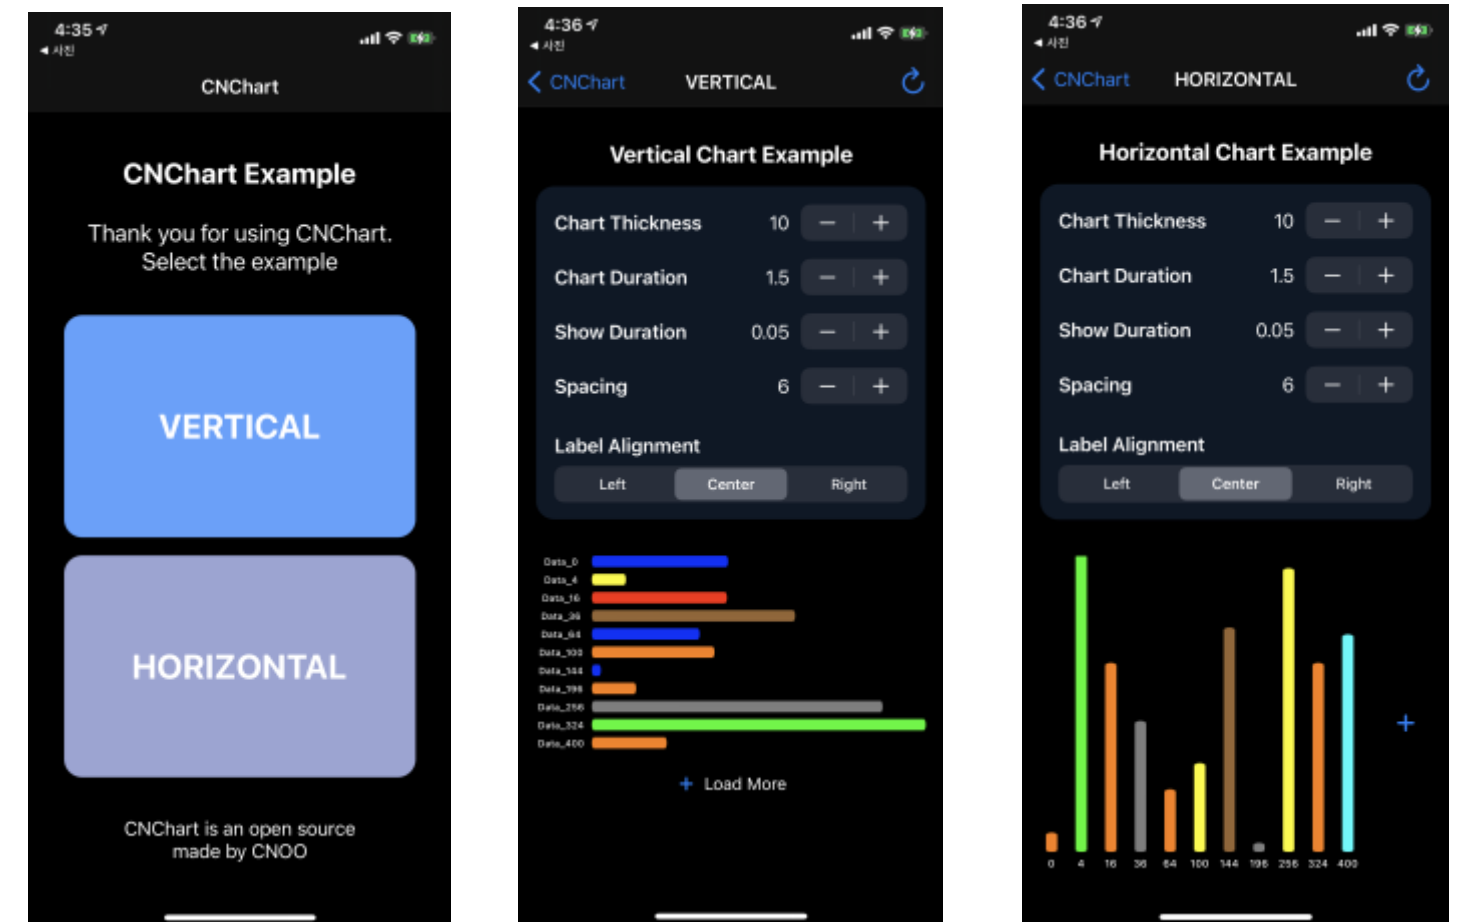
4:35
◂ 사진

CNChart

CNChart Example

Thank you for using CNChart.
Select the example

VERTICAL

HORIZONTAL

CNChart is an open source
made by CNOO

4:36
◂ 사진

< CNChart VERTICAL

Vertical Chart Example

| | | | |
|---|---|---|---|
| Chart Thickness | 10 | − | + |
| Chart Duration | 1.5 | − | + |
| Show Duration | 0.05 | − | + |
| Spacing | 6 | − | + |

Label Alignment

Left Center Right

Data_0
Data_4
Data_16
Data_36
Data_64
Data_100
Data_144
Data_196
Data_256
Data_324
Data_400

+ Load More

4:36
◂ 사진

< CNChart HORIZONTAL

Horizontal Chart Example

| | | | |
|---|---|---|---|
| Chart Thickness | 10 | − | + |
| Chart Duration | 1.5 | − | + |
| Show Duration | 0.05 | − | + |
| Spacing | 6 | − | + |

Label Alignment

Left Center Right

0 4 16 36 64 100 144 196 256 324 400

+